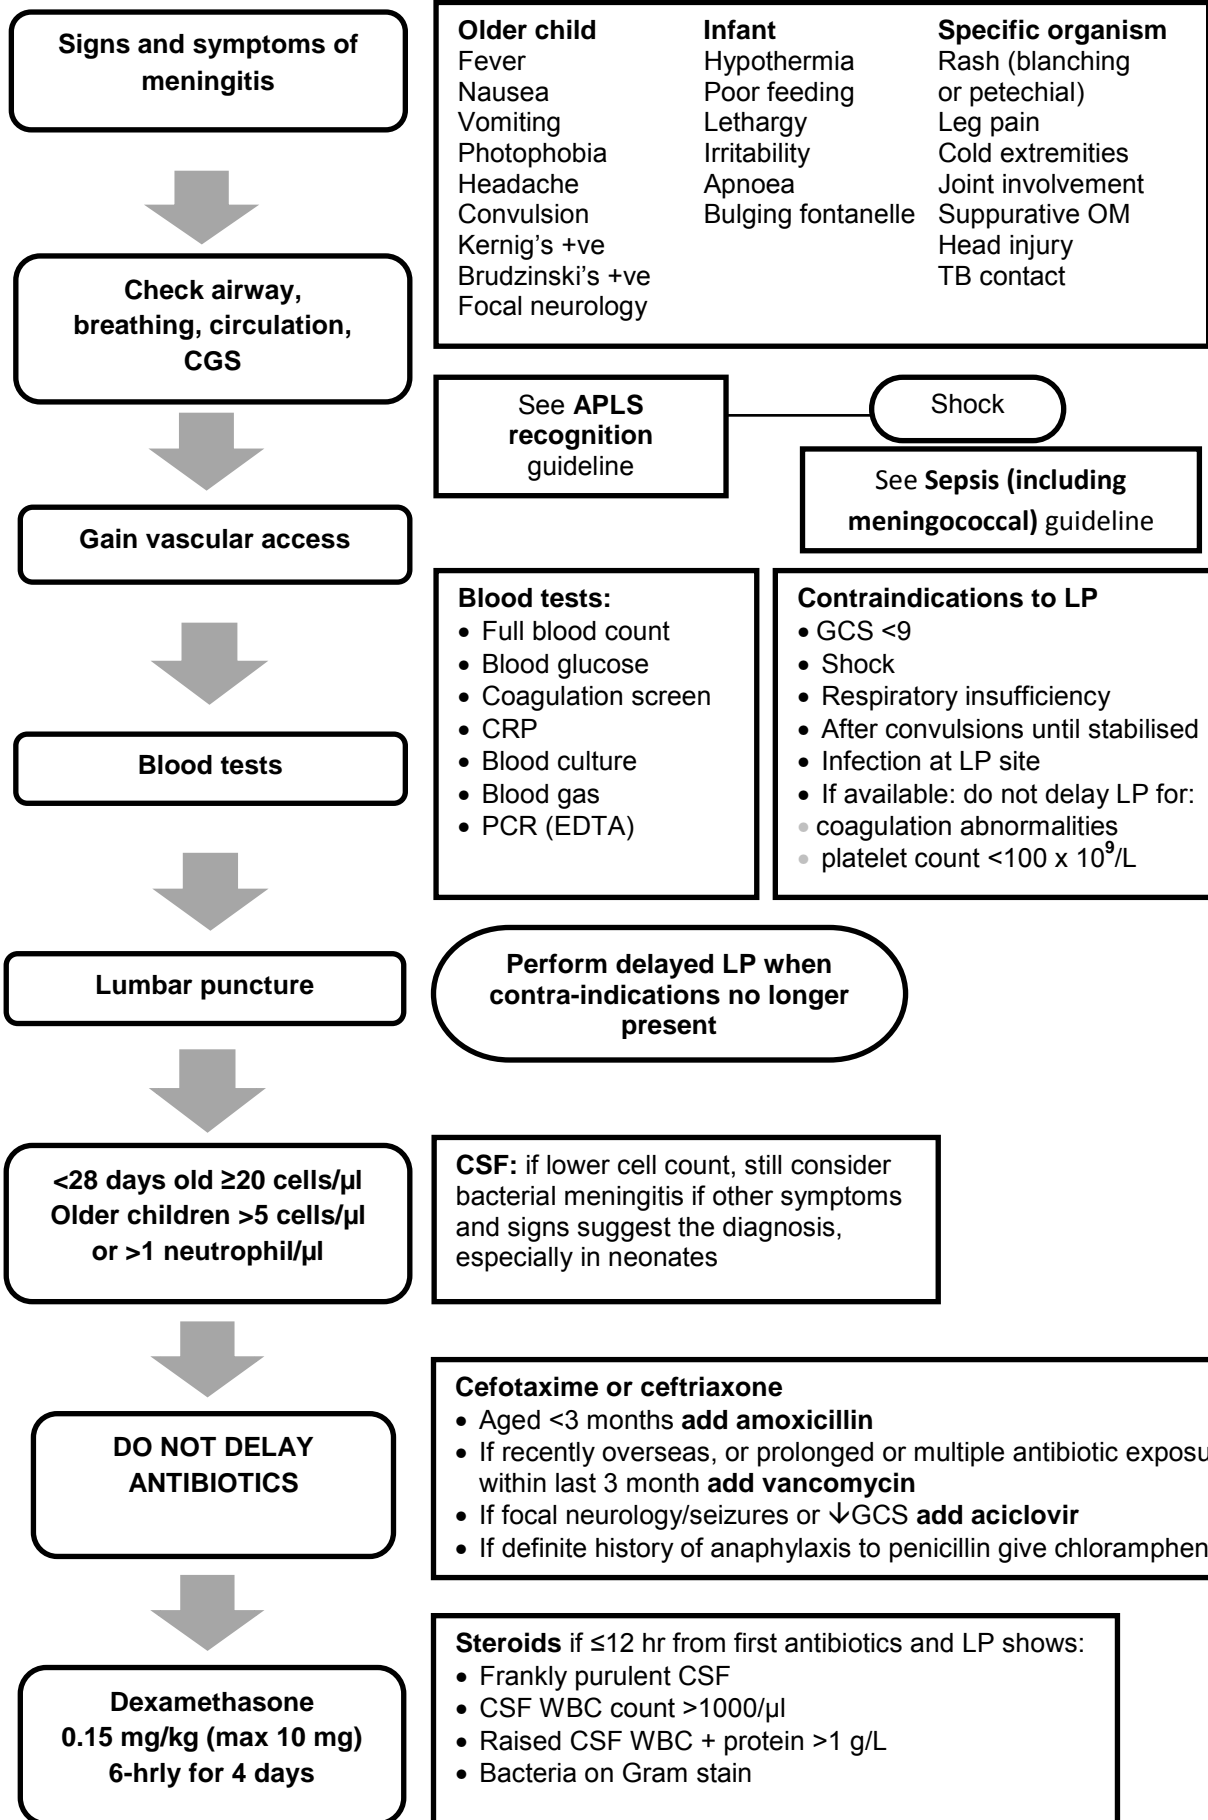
Signs and symptoms of meningitis

| Older child | Infant | Specific organism |
|---|---|---|
| Fever | Hypothermia | Rash (blanching or petechial) |
| Nausea | Poor feeding | Leg pain |
| Vomiting | Lethargy | Cold extremities |
| Photophobia | Irritability | Joint involvement |
| Headache | Apnoea | Suppurative OM |
| Convulsion | Bulging fontanelle | Head injury |
| Kernig's +ve | | TB contact |
| Brudzinski's +ve | | |
| Focal neurology | | |

Check airway, breathing, circulation, CGS

See **APLS recognition** guideline

Shock

See **Sepsis (including meningococcal)** guideline

Gain vascular access

**Blood tests:**
• Full blood count
• Blood glucose
• Coagulation screen
• CRP
• Blood culture
• Blood gas
• PCR (EDTA)

**Contraindications to LP**
• GCS <9
• Shock
• Respiratory insufficiency
• After convulsions until stabilised
• Infection at LP site
• If available: do not delay LP for:
• coagulation abnormalities
• platelet count <100 x $10^9$/L

Blood tests

Lumbar puncture

Perform delayed LP when contra-indications no longer present

<28 days old ≥20 cells/µl
Older children >5 cells/µl
or >1 neutrophil/µl

**CSF:** if lower cell count, still consider bacterial meningitis if other symptoms and signs suggest the diagnosis, especially in neonates

DO NOT DELAY ANTIBIOTICS

**Cefotaxime or ceftriaxone**
• Aged <3 months **add amoxicillin**
• If recently overseas, or prolonged or multiple antibiotic exposu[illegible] within last 3 month **add vancomycin**
• If focal neurology/seizures or ↓GCS **add aciclovir**
• If definite history of anaphylaxis to penicillin give chloramphen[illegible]

Dexamethasone
0.15 mg/kg (max 10 mg)
6-hrly for 4 days

**Steroids** if ≤12 hr from first antibiotics and LP shows:
• Frankly purulent CSF
• CSF WBC count >1000/µl
• Raised CSF WBC + protein >1 g/L
• Bacteria on Gram stain